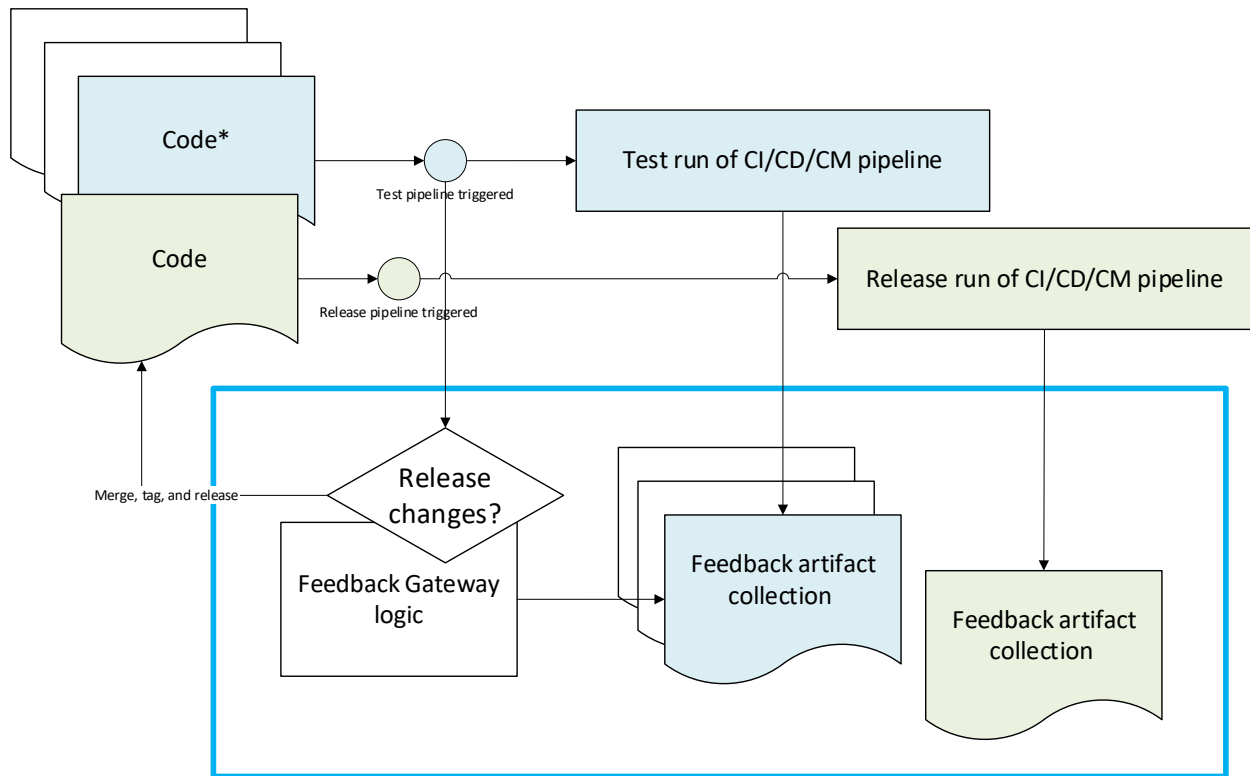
Code*

Test pipeline triggered

Test run of CI/CD/CM pipeline

Code

Release pipeline triggered

Release run of CI/CD/CM pipeline

Merge, tag, and release

Release changes?

Feedback Gateway logic

Feedback artifact collection

Feedback artifact collection